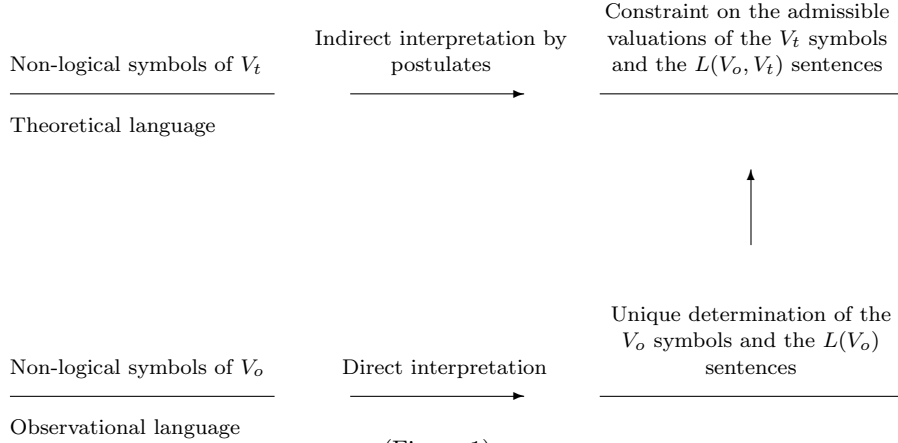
Non-logical symbols of $V_t$

Indirect interpretation by postulates

Constraint on the admissible valuations of the $V_t$ symbols and the $L(V_o, V_t)$ sentences

Theoretical language

Non-logical symbols of $V_o$

Direct interpretation

Unique determination of the $V_o$ symbols and the $L(V_o)$ sentences

Observational language

(Figure 1)